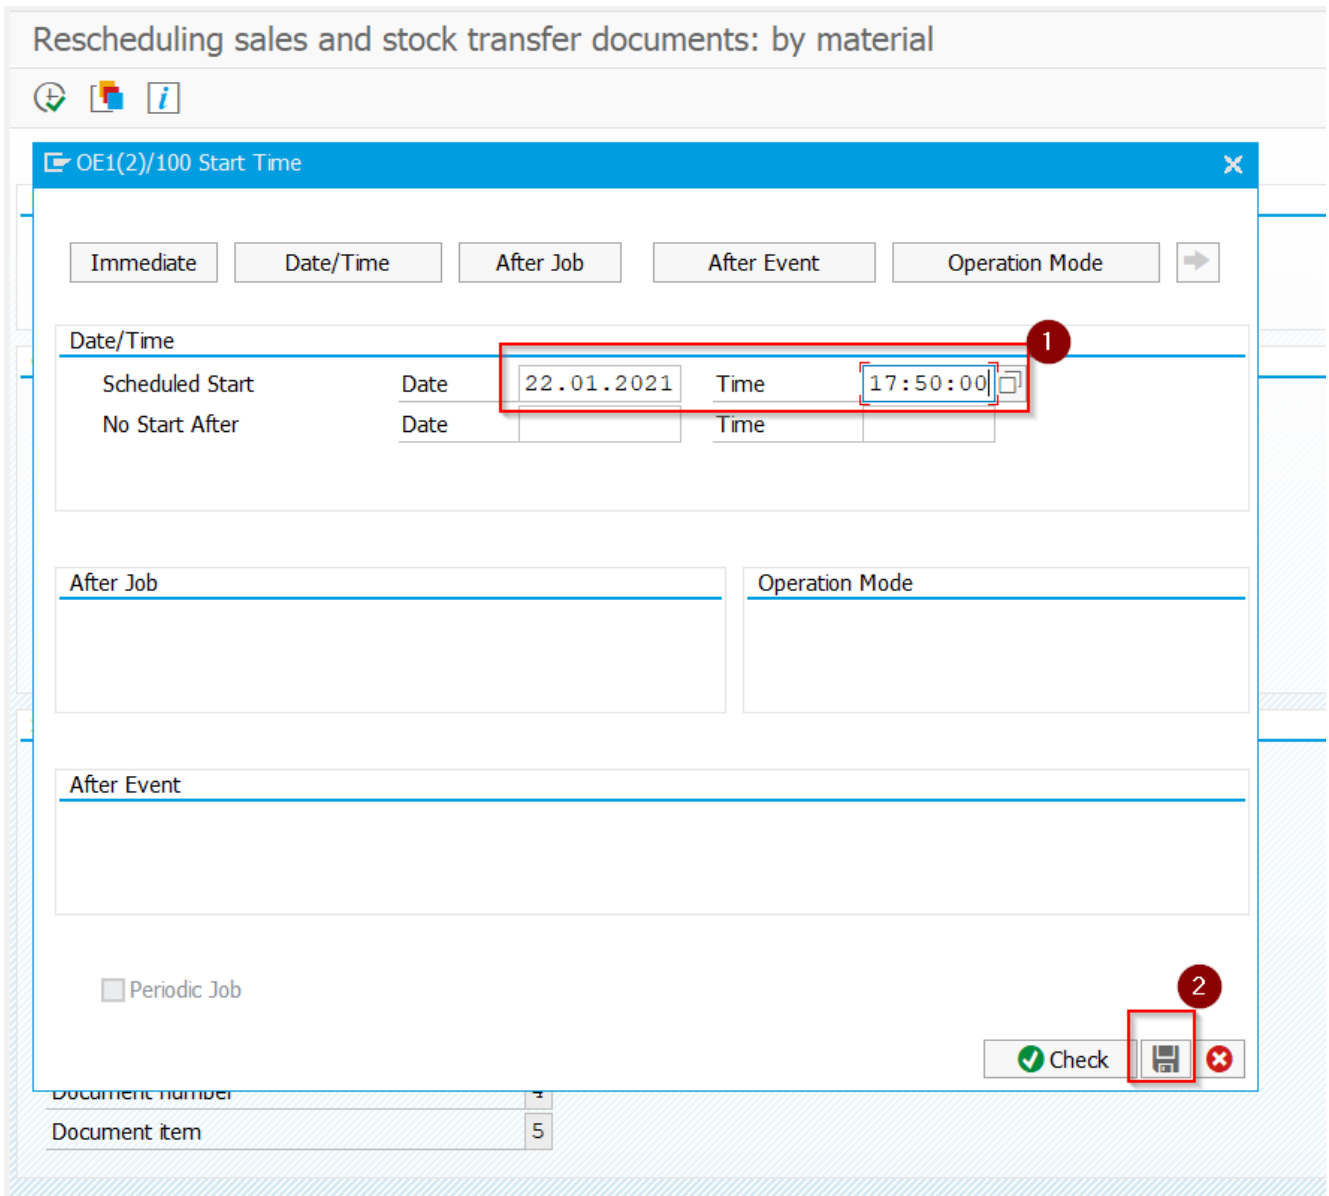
Rescheduling sales and stock transfer documents: by material

OE1(2)/100 Start Time

Immediate | Date/Time | After Job | After Event | Operation Mode

Date/Time

1

Scheduled Start Date 22.01.2021 Time 17:50:00

No Start After Date Time

After Job

Operation Mode

After Event

Periodic Job

2

Check

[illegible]

Document item 5